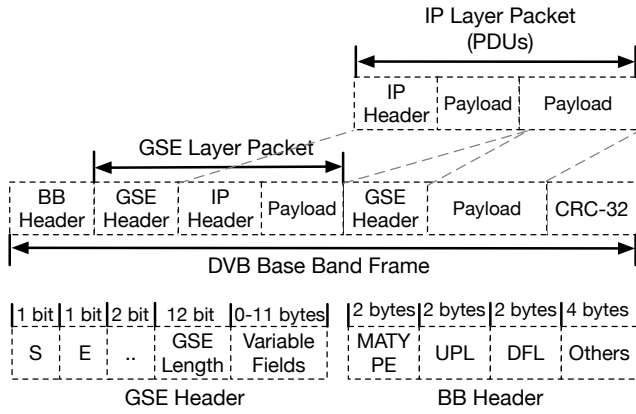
IP Layer Packet (PDUs)

IP Header | Payload | Payload

GSE Layer Packet

BB Header | GSE Header | IP Header | Payload | GSE Header | Payload | CRC-32

DVB Base Band Frame

| 1 bit | 1 bit | 2 bit | 12 bit | 0-11 bytes |
|---|---|---|---|---|
| S | E | .. | GSE Length | Variable Fields |

GSE Header

| 2 bytes | 2 bytes | 2 bytes | 4 bytes |
|---|---|---|---|
| MATY PE | UPL | DFL | Others |

BB Header